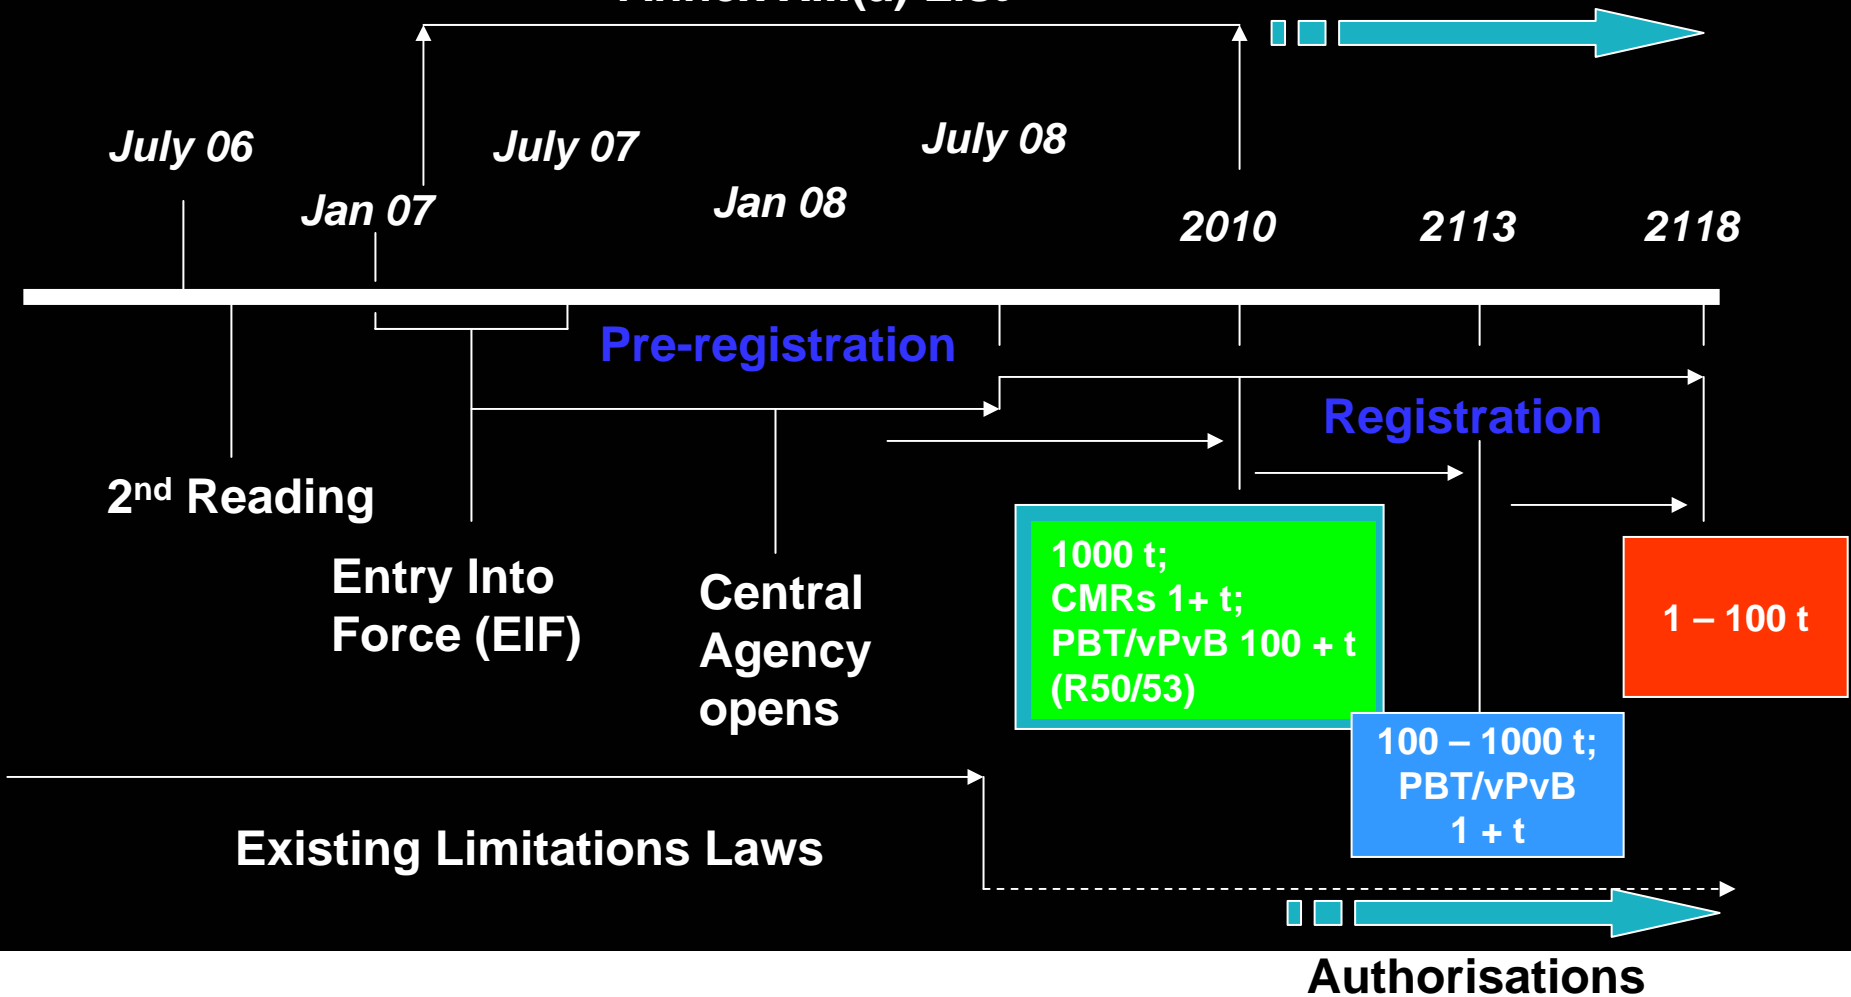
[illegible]

July 06

Jan 07

July 07

Jan 08

July 08

2010

2113

2118

Pre-registration

Registration

2nd Reading

Entry Into Force (EIF)

Central Agency opens

1000 t; CMRs 1+ t; PBT/vPvB 100 + t (R50/53)

1 – 100 t

100 – 1000 t; PBT/vPvB 1 + t

Existing Limitations Laws

Authorisations